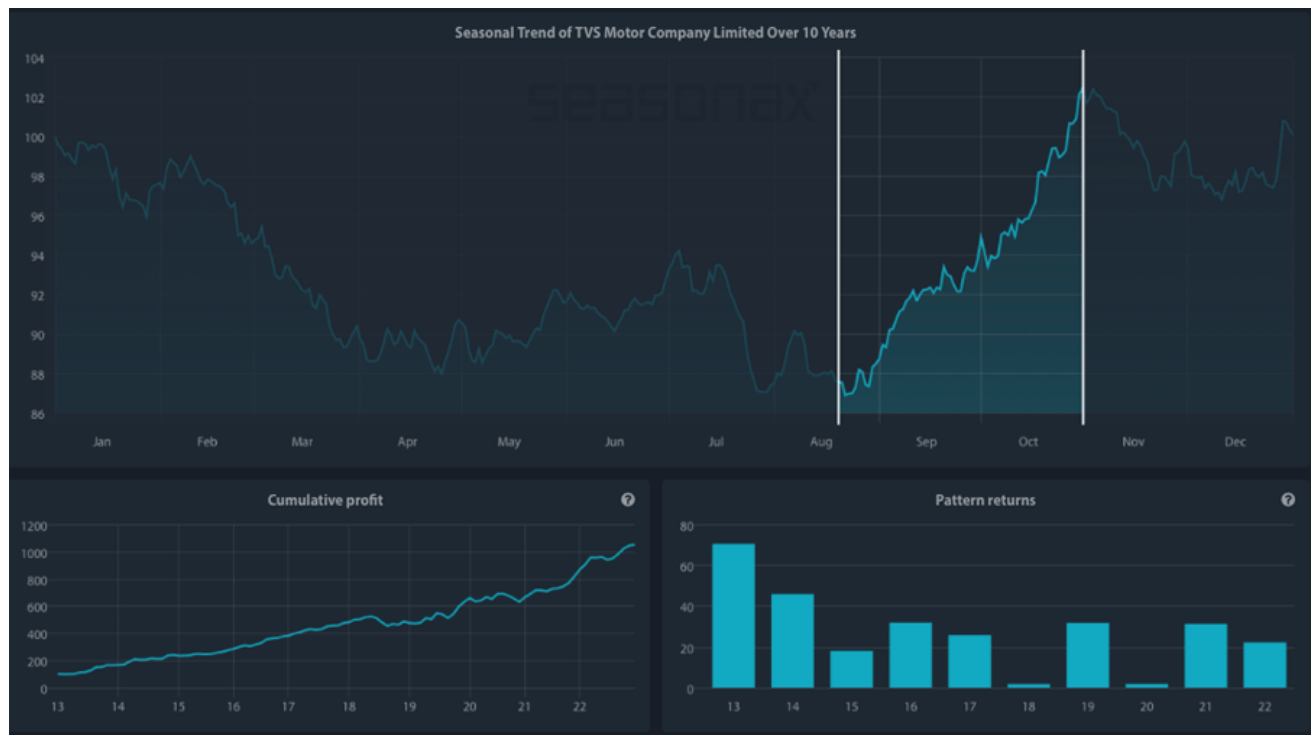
Seasonal Trend of TVS Motor Company Limited Over 10 Years

seasonax

104
102
100
98
96
94
92
90
88
86

Jan Feb Mar Apr May Jun Jul Aug Sep Oct Nov Dec

Cumulative profit

1200
1000
800
600
400
200
0

13 14 15 16 17 18 19 20 21 22

Pattern returns

80
60
40
20
0

13 14 15 16 17 18 19 20 21 22